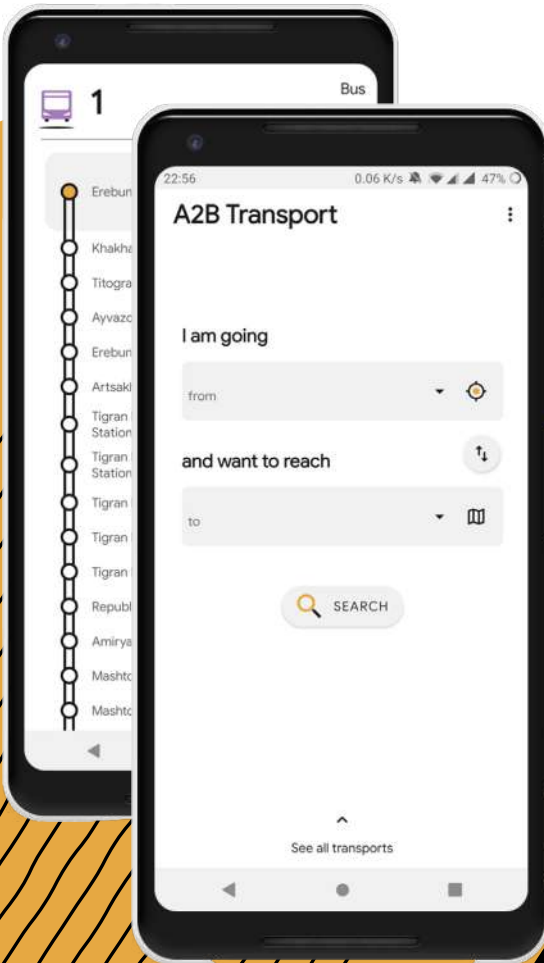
1

Bus

Erebun

Khakha

Titogra

Ayvazo

Erebun

Artsakl

Tigran Station

Tigran Station

Tigran

Tigran

Tigran

Republ

Amirya

Mashto

Mashto

22:56 0.06 K/s 47%

A2B Transport

I am going

from

and want to reach

to

SEARCH

See all transports